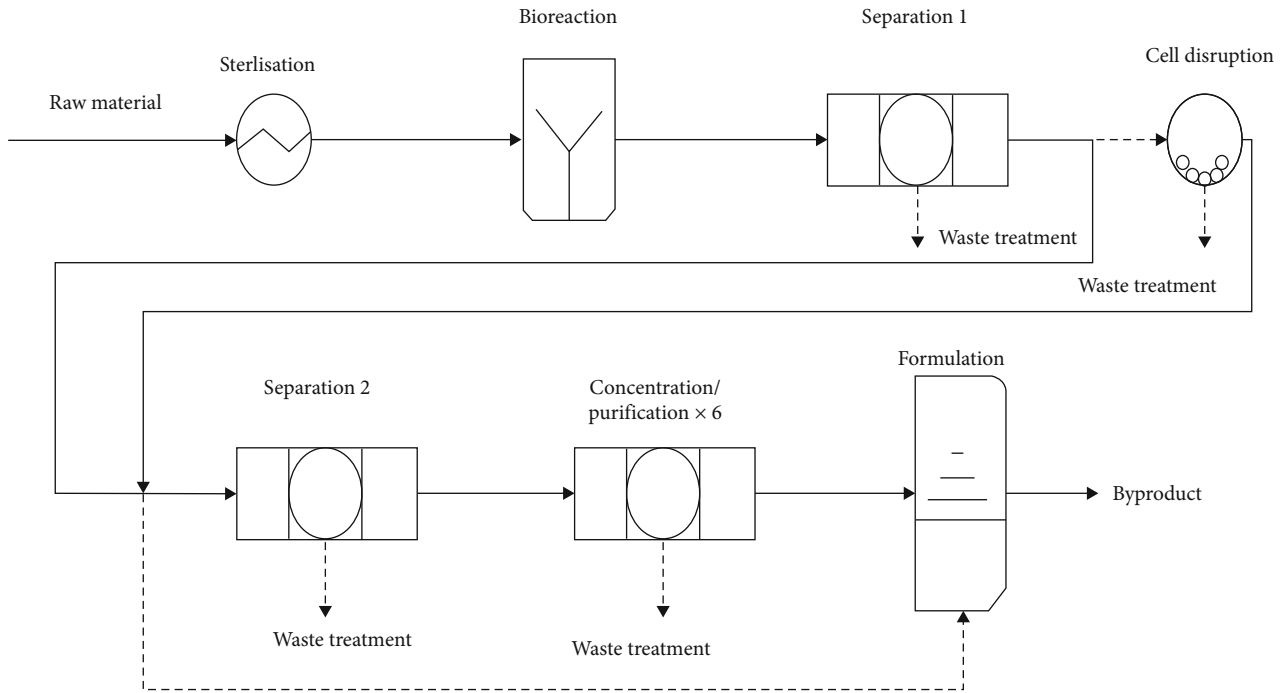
Raw material

Sterlisation

Bioreaction

Separation 1

Cell disruption

Waste treatment

Waste treatment

Separation 2

Concentration/ purification × 6

Formulation

Byproduct

Waste treatment

Waste treatment